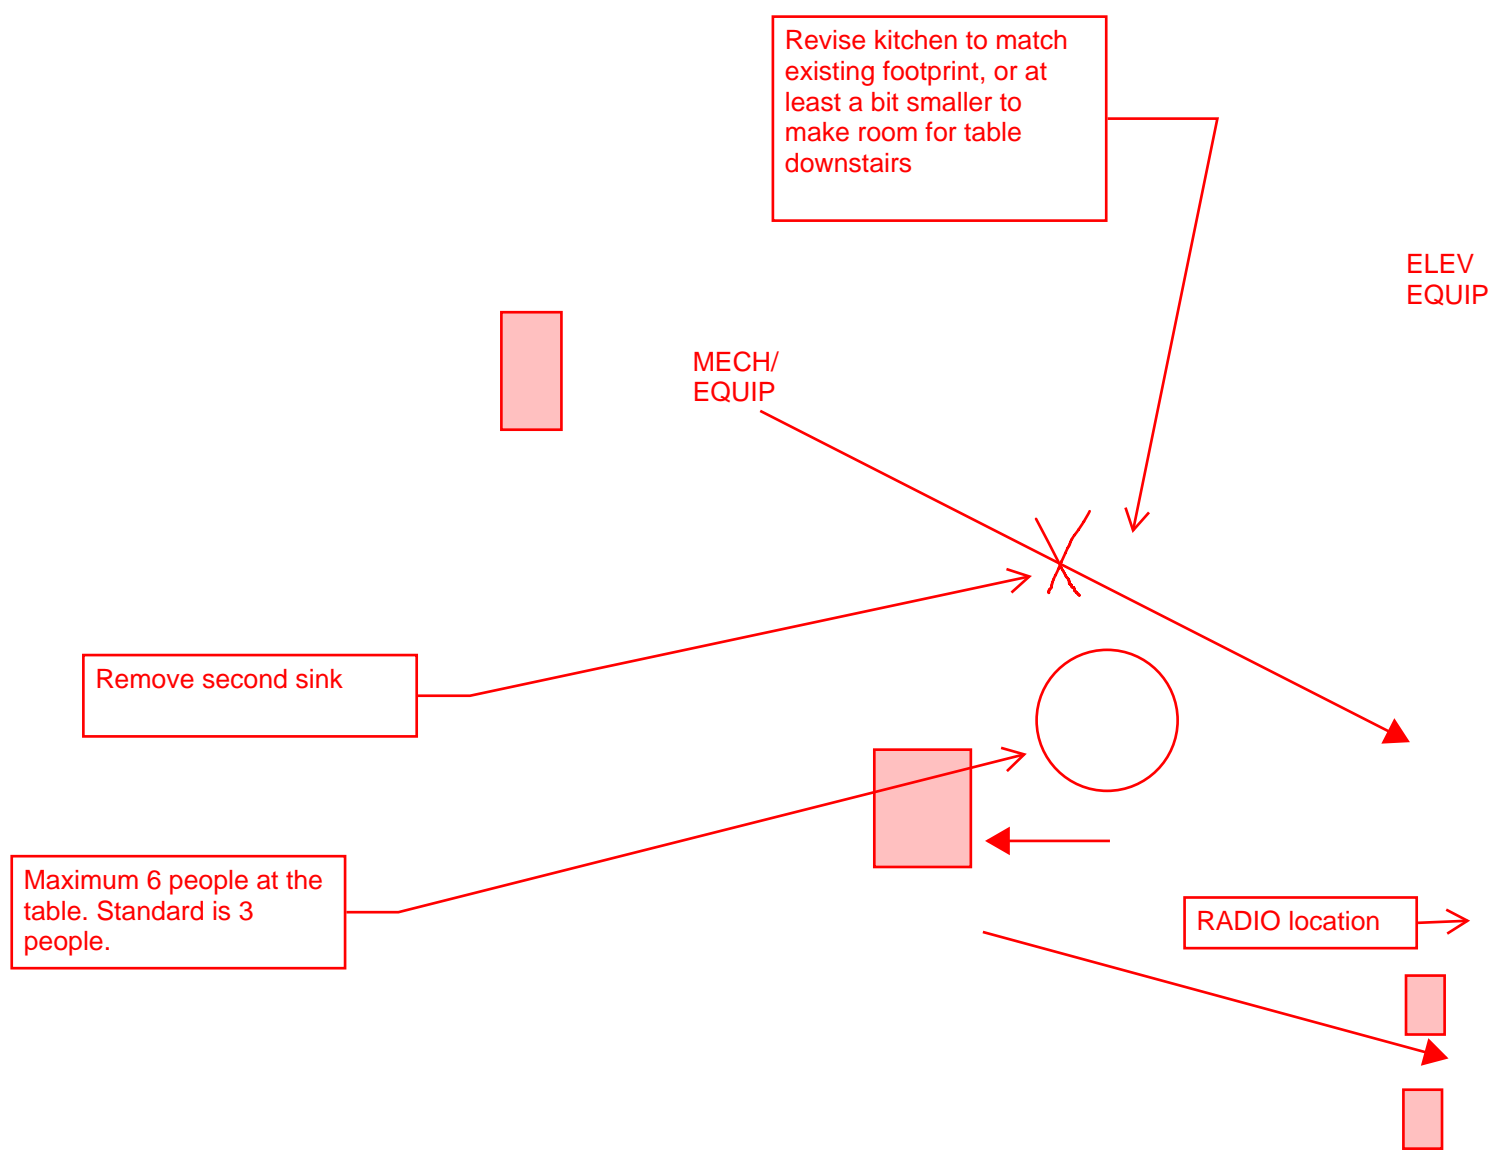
Revise kitchen to match existing footprint, or at least a bit smaller to make room for table downstairs

ELEV EQUIP

MECH/ EQUIP

Remove second sink

Maximum 6 people at the table. Standard is 3 people.

RADIO location